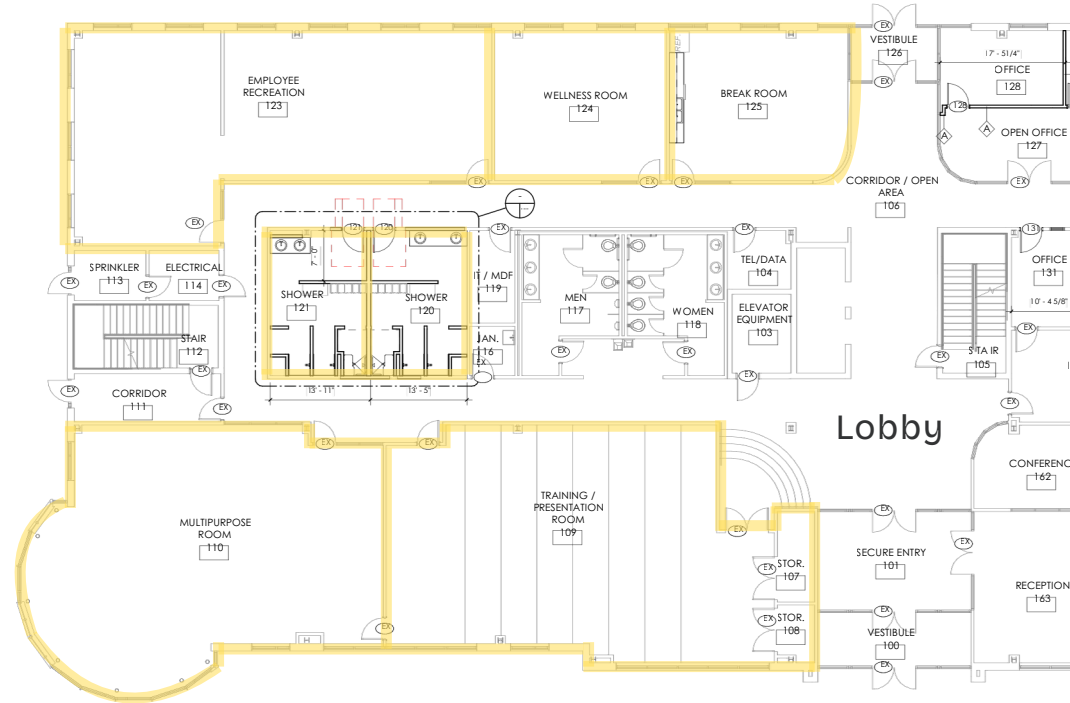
EX
VESTIBULE
126
EX
17' - 5 1/4"
OFFICE
128
128
A
A
OPEN OFFICE
127
EX

EMPLOYEE RECREATION
123

WELLNESS ROOM
124

BREAK ROOM
125

EX
EX
EX

CORRIDOR / OPEN AREA
106

EX
121
120
EX
131
OFFICE
131
10' - 4 5/8"

SPRINKLER
113
EX
ELECTRICAL
114
EX
EX

SHOWER
121

SHOWER
120

IT / MDF
119

MEN
117

WOMEN
118

TEL/DATA
104

ELEVATOR EQUIPMENT
103

STAIR
112
EX

JAN.
116
EX

EX
EX
EX
STAIR
105

EX
CORRIDOR
111
EX

13' - 11"
13' - 5"

Lobby

EX
EX

CONFERENC
162

MULTIPURPOSE ROOM
110

TRAINING / PRESENTATION ROOM
109

EX
EX
EX
SECURE ENTRY
101

STOR.
107
EX
STOR.
108
EX

RECEPTION
163

EX
EX
VESTIBULE
100
EX